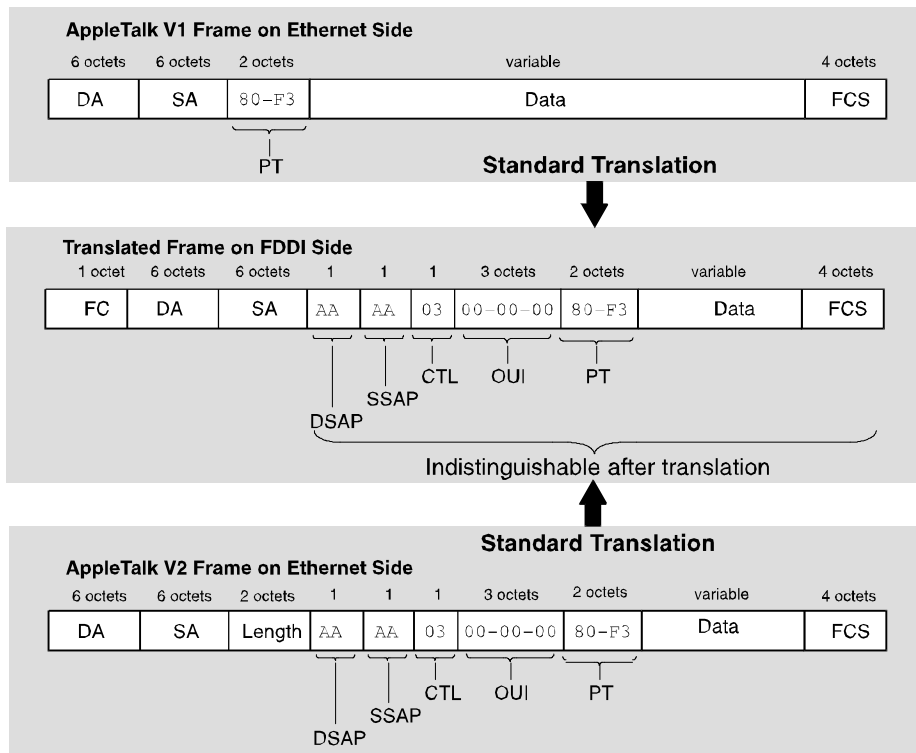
AppleTalk V1 Frame on Ethernet Side

| 6 octets | 6 octets | 2 octets | variable | 4 octets |
|---|---|---|---|---|
| DA | SA | 80-F3 | Data | FCS |

PT

Standard Translation

Translated Frame on FDDI Side

| 1 octet | 6 octets | 6 octets | 1 | 1 | 1 | 3 octets | 2 octets | variable | 4 octets |
|---|---|---|---|---|---|---|---|---|---|
| FC | DA | SA | AA | AA | 03 | 00-00-00 | 80-F3 | Data | FCS |

DSAP SSAP CTL OUI PT

Indistinguishable after translation

Standard Translation

AppleTalk V2 Frame on Ethernet Side

| 6 octets | 6 octets | 2 octets | 1 | 1 | 1 | 3 octets | 2 octets | variable | 4 octets |
|---|---|---|---|---|---|---|---|---|---|
| DA | SA | Length | AA | AA | 03 | 00-00-00 | 80-F3 | Data | FCS |

DSAP SSAP CTL OUI PT